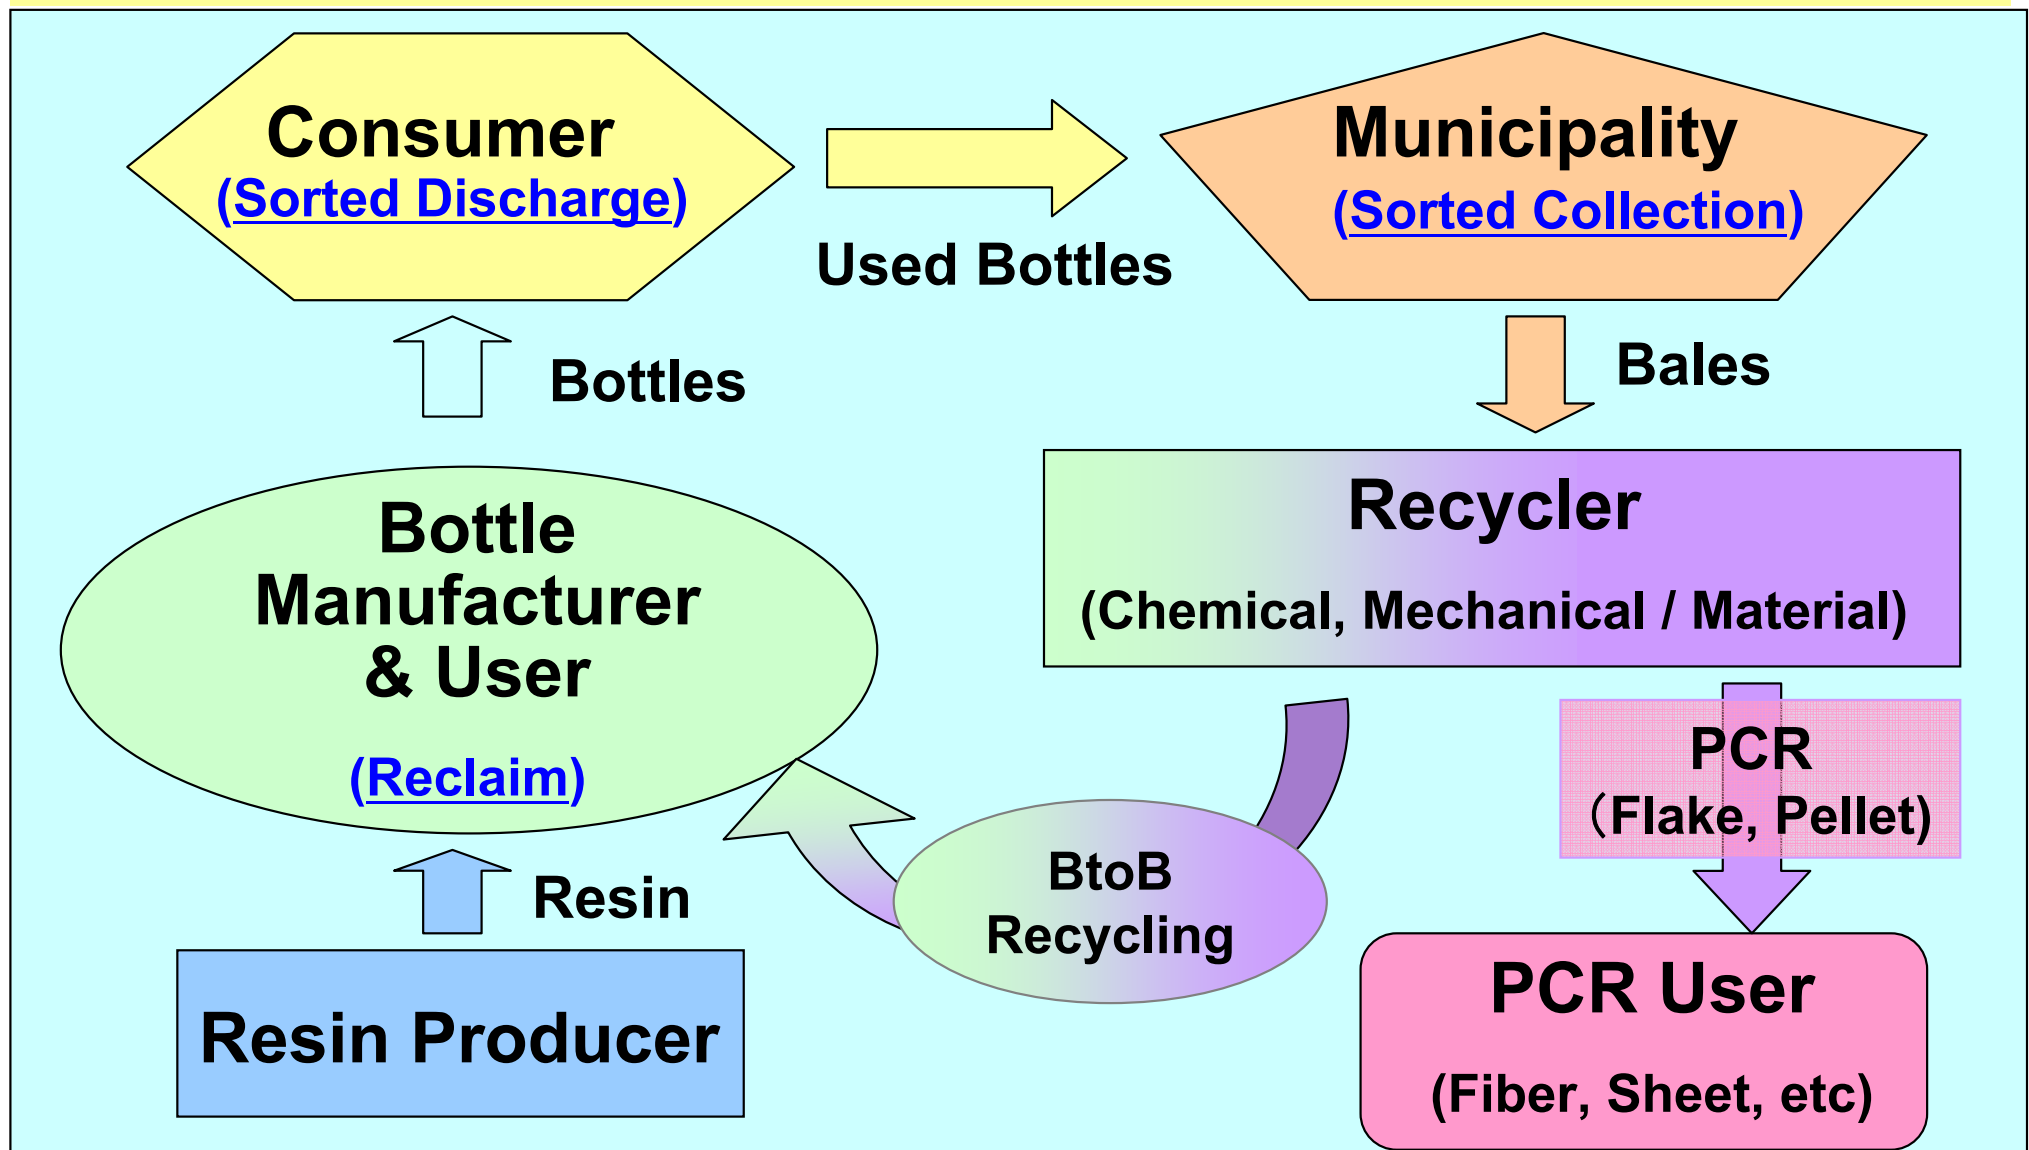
Consumer
(Sorted Discharge)

Used Bottles

Municipality
(Sorted Collection)

Bottles

Bales

Bottle Manufacturer & User

(Reclaim)

Recycler

(Chemical, Mechanical / Material)

PCR
（Flake, Pellet)

BtoB Recycling

Resin

Resin Producer

PCR User

(Fiber, Sheet, etc)